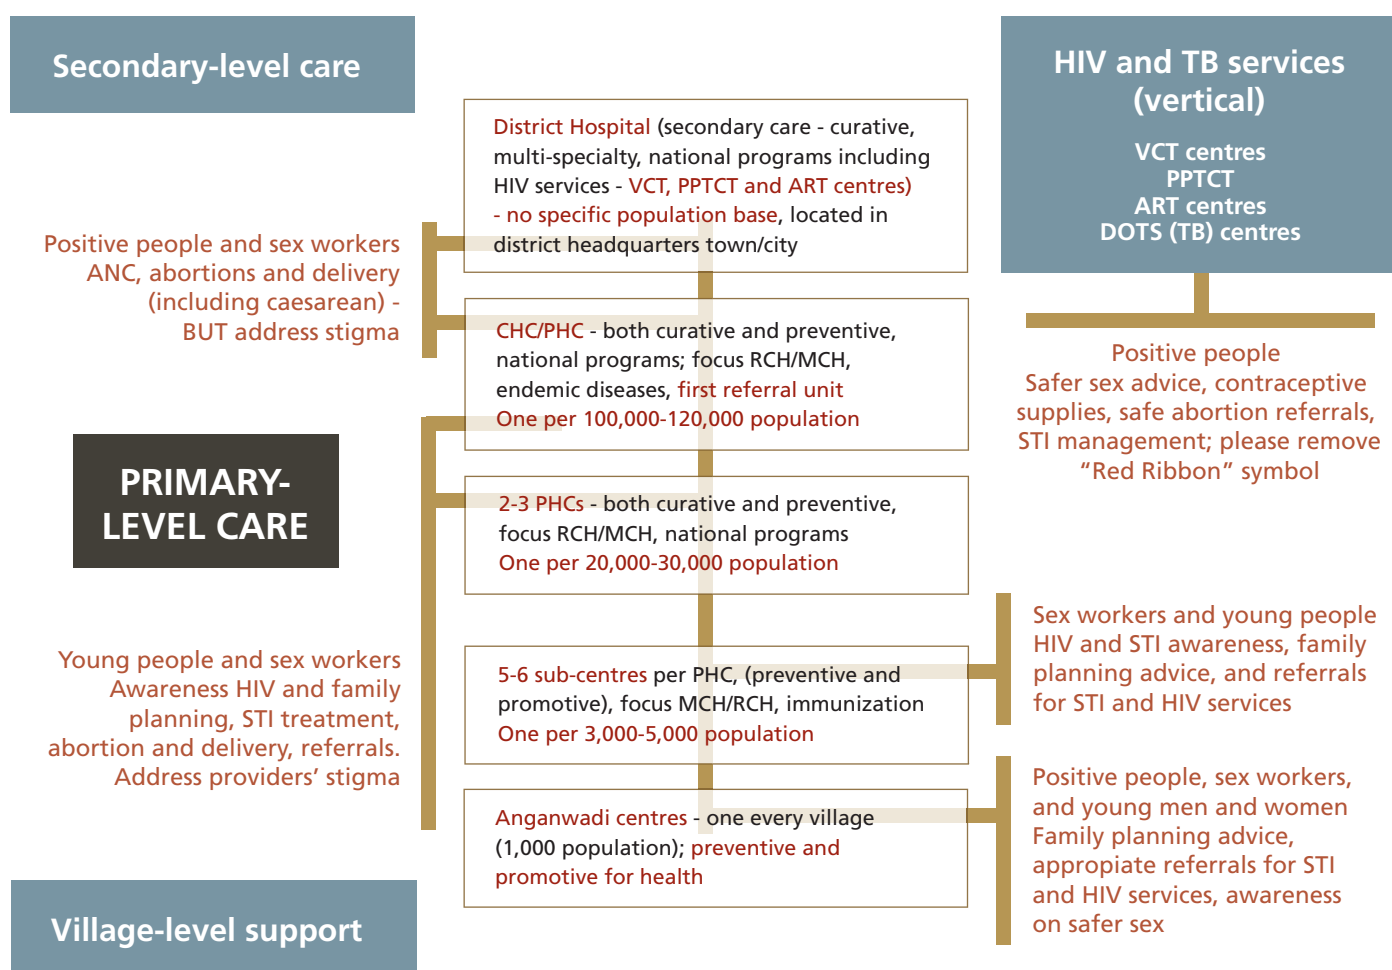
Secondary-level care

HIV and TB services (vertical)

VCT centres
PPTCT
ART centres
DOTS (TB) centres

District Hospital (secondary care - curative, multi-specialty, national programs including HIV services - VCT, PPTCT and ART centres) - no specific population base, located in district headquarters town/city

Positive people and sex workers
ANC, abortions and delivery (including caesarean) - BUT address stigma

CHC/PHC - both curative and preventive, national programs; focus RCH/MCH, endemic diseases, first referral unit
One per 100,000-120,000 population

Positive people
Safer sex advice, contraceptive supplies, safe abortion referrals, STI management; please remove "Red Ribbon" symbol

PRIMARY-LEVEL CARE

2-3 PHCs - both curative and preventive, focus RCH/MCH, national programs
One per 20,000-30,000 population

Sex workers and young people
HIV and STI awareness, family planning advice, and referrals for STI and HIV services

Young people and sex workers
Awareness HIV and family planning, STI treatment, abortion and delivery, referrals. Address providers' stigma

5-6 sub-centres per PHC, (preventive and promotive), focus MCH/RCH, immunization
One per 3,000-5,000 population

Positive people, sex workers, and young men and women
Family planning advice, appropiate referrals for STI and HIV services, awareness on safer sex

Anganwadi centres - one every village (1,000 population); preventive and promotive for health

Village-level support